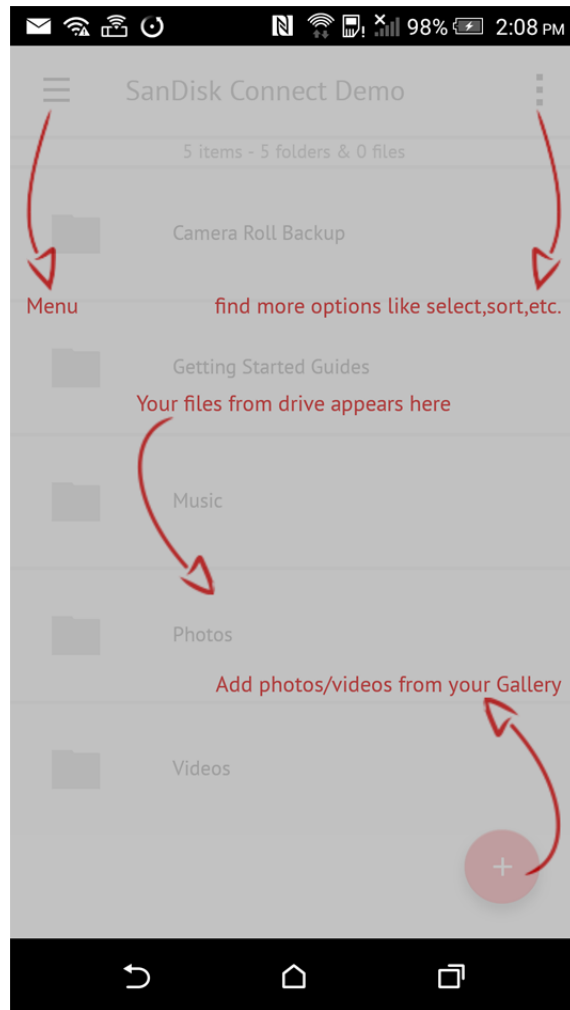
98% 2:08 PM

SanDisk Connect Demo

5 items - 5 folders & 0 files

Camera Roll Backup

Menu

find more options like select,sort,etc.

Getting Started Guides

Your files from drive appears here

Music

Photos

Add photos/videos from your Gallery

Videos

+